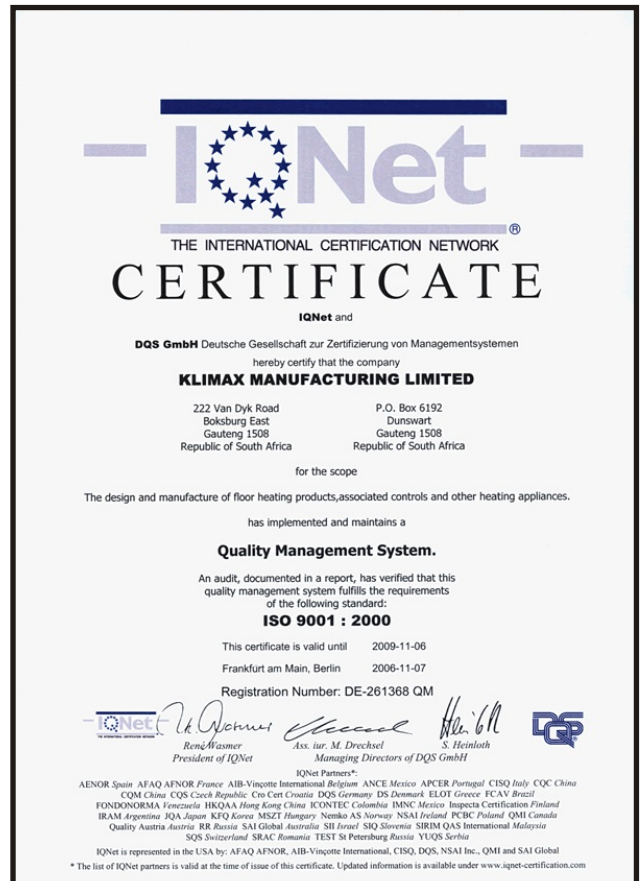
IQNet
®
THE INTERNATIONAL CERTIFICATION NETWORK

CERTIFICATE

IQNet and

DQS GmbH Deutsche Gesellschaft zur Zertifizierung von Managementsystemen

hereby certify that the company

KLIMAX MANUFACTURING LIMITED

222 Van Dyk Road
Boksburg East
Gauteng 1508
Republic of South Africa

P.O. Box 6192
Dunswart
Gauteng 1508
Republic of South Africa

for the scope

The design and manufacture of floor heating products,associated controls and other heating appliances.

has implemented and maintains a

Quality Management System.

An audit, documented in a report, has verified that this quality management system fulfills the requirements of the following standard:

ISO 9001 : 2000

This certificate is valid until 2009-11-06

Frankfurt am Main, Berlin 2006-11-07

Registration Number: DE-261368 QM

IQNet

René Wasmer
President of IQNet

Ass. iur. M. Drechsel
S. Heinloth
Managing Directors of DQS GmbH

DQS

IQNet Partners*:
AENOR Spain AFAQ AFNOR France AIB-Vinçotte International Belgium ANCE Mexico APCER Portugal CISQ Italy CQC China CQM China CQS Czech Republic Cro Cert Croatia DQS Germany DS Denmark ELOT Greece FCAV Brazil FONDONORMA Venezuela HKQAA Hong Kong China ICONTEC Colombia IMNC Mexico Inspecta Certification Finland IRAM Argentina JQA Japan KFQ Korea MSZT Hungary Nemko AS Norway NSAI Ireland PCBC Poland QMI Canada Quality Austria Austria RR Russia SAI Global Australia SII Israel SIQ Slovenia SIRIM QAS International Malaysia SQS Switzerland SRAC Romania TEST St Petersburg Russia YUQS Serbia

IQNet is represented in the USA by: AFAQ AFNOR, AIB-Vinçotte International, CISQ, DQS, NSAI Inc., QMI and SAI Global

* The list of IQNet partners is valid at the time of issue of this certificate. Updated information is available under www.iqnet-certification.com